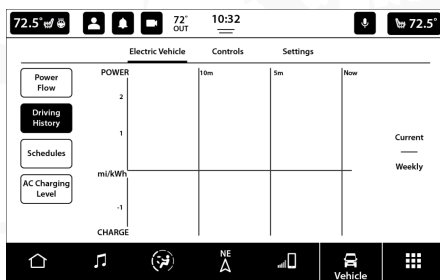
72.5°

72° OUT

10:32

72.5°

Electric Vehicle

Controls

Settings

Power Flow

Driving History

Schedules

AC Charging Level

POWER

2

1

mi/kWh

-1

CHARGE

10m

5m

Now

Current

Weekly

NE

Vehicle